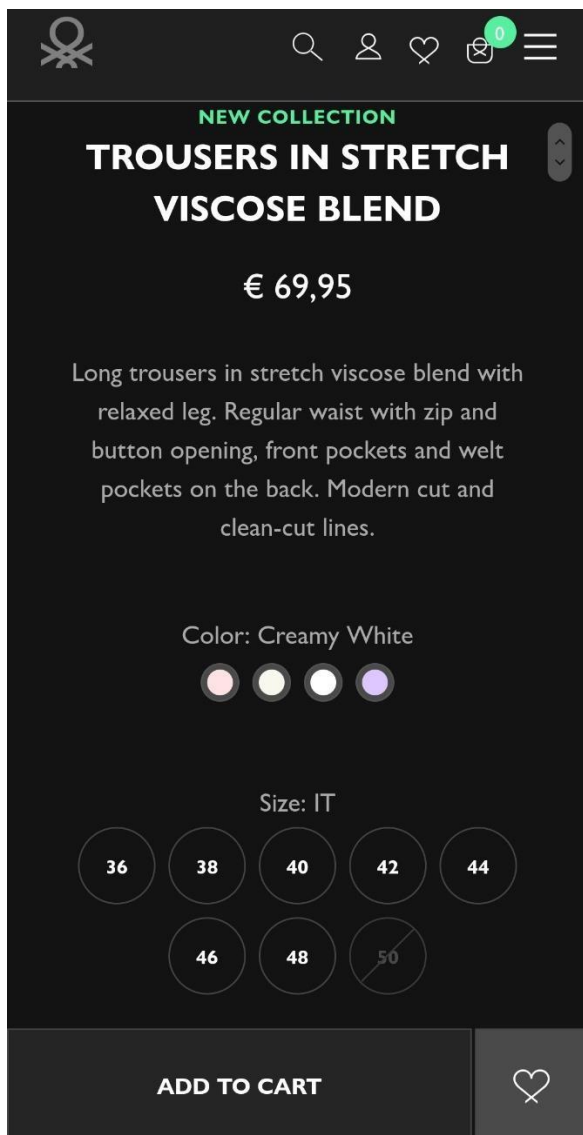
0

NEW COLLECTION

TROUSERS IN STRETCH VISCOSE BLEND

€ 69,95

Long trousers in stretch viscose blend with relaxed leg. Regular waist with zip and button opening, front pockets and welt pockets on the back. Modern cut and clean-cut lines.

Color: Creamy White

Size: IT

36 38 40 42 44
46 48 50

ADD TO CART